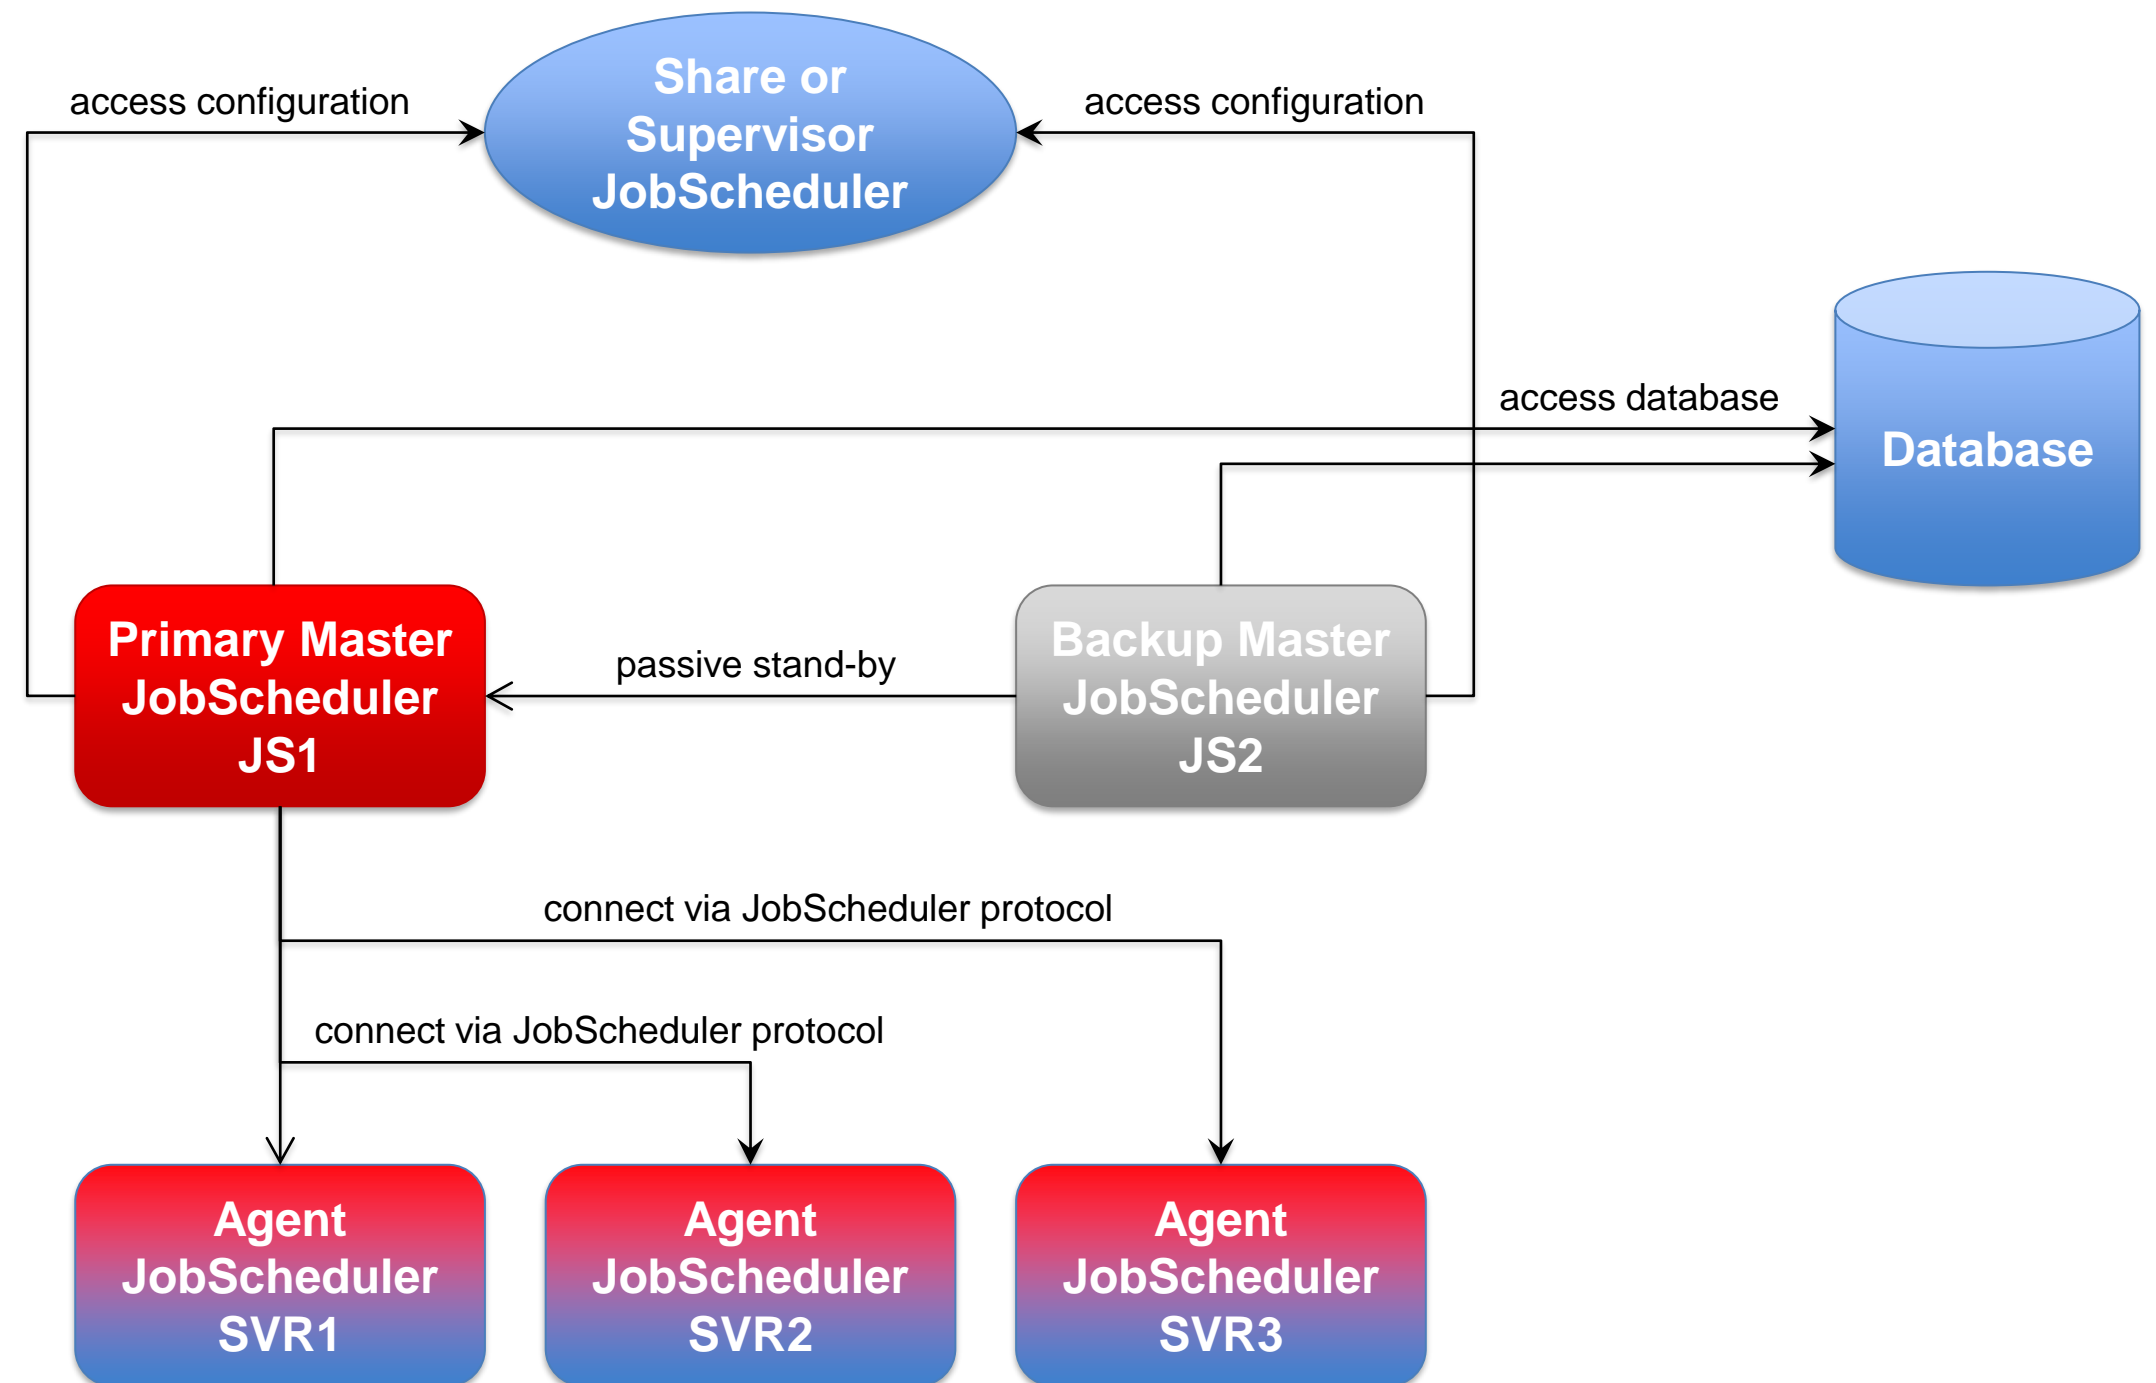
access configuration

Share or Supervisor JobScheduler

access configuration

access database

Database

Primary Master JobScheduler JS1

passive stand-by

Backup Master JobScheduler JS2

connect via JobScheduler protocol

connect via JobScheduler protocol

Agent JobScheduler SVR1

Agent JobScheduler SVR2

Agent JobScheduler SVR3